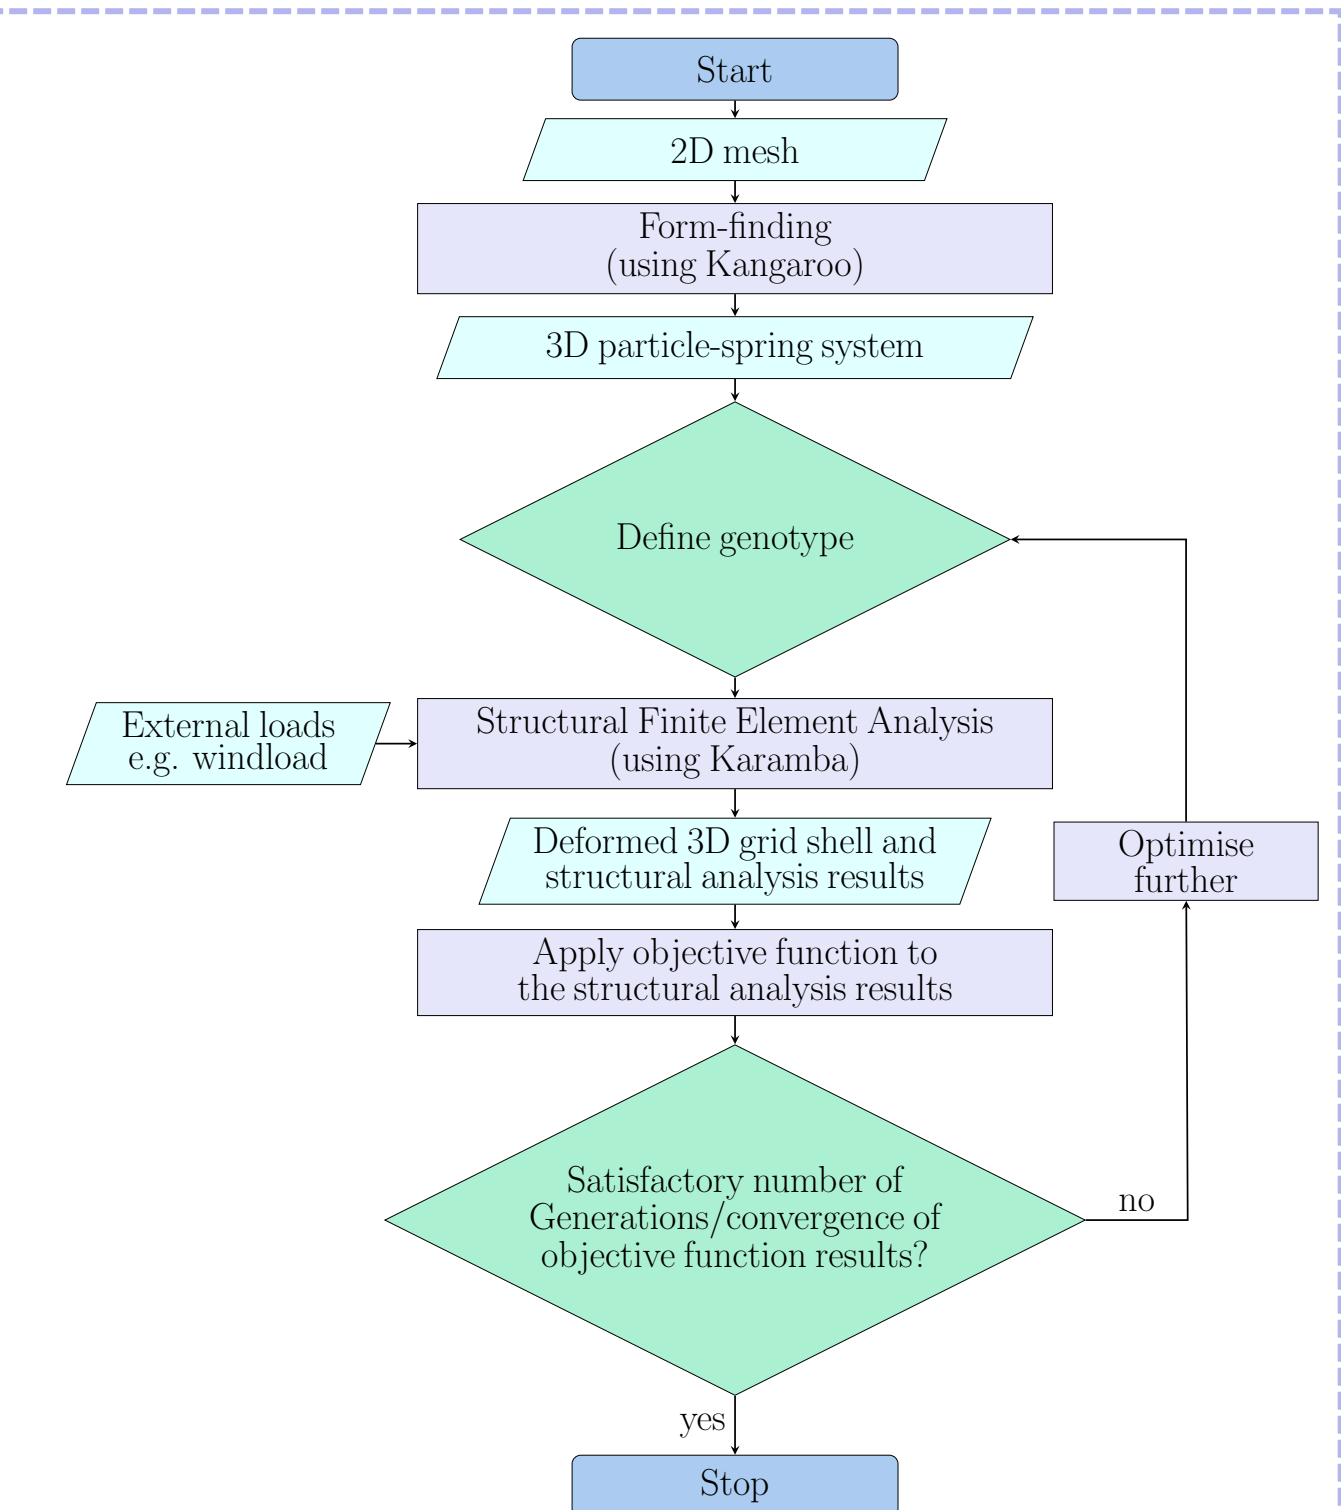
Start

2D mesh

Form-finding
(using Kangaroo)

3D particle-spring system

Define genotype

External loads
e.g. windload

Structural Finite Element Analysis
(using Karamba)

Deformed 3D grid shell and
structural analysis results

Optimise
further

Apply objective function to
the structural analysis results

Satisfactory number of
Generations/convergence of
objective function results?

no

yes

Stop